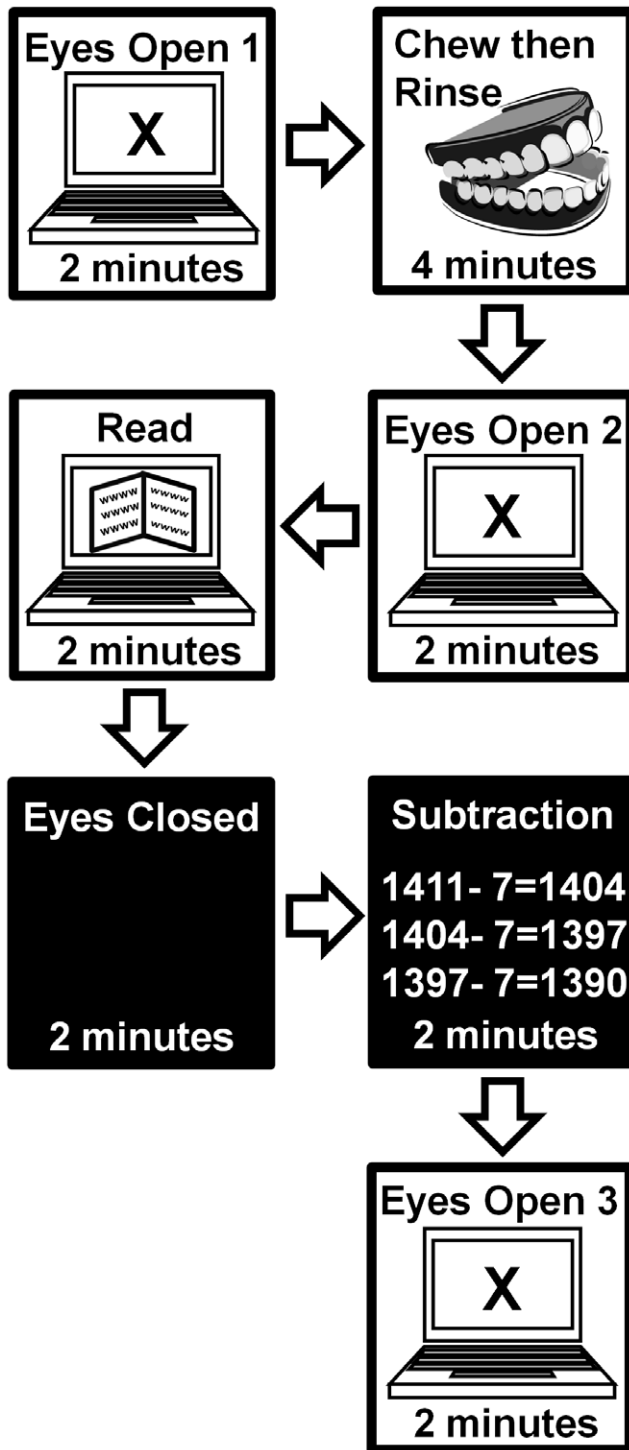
Eyes Open 1
X
2 minutes

Chew then Rinse
4 minutes

Eyes Open 2
X
2 minutes

Read
wwww wwww wwww wwww wwww wwww
2 minutes

Eyes Closed
2 minutes

Subtraction
1411- 7=1404
1404- 7=1397
1397- 7=1390
2 minutes

Eyes Open 3
X
2 minutes